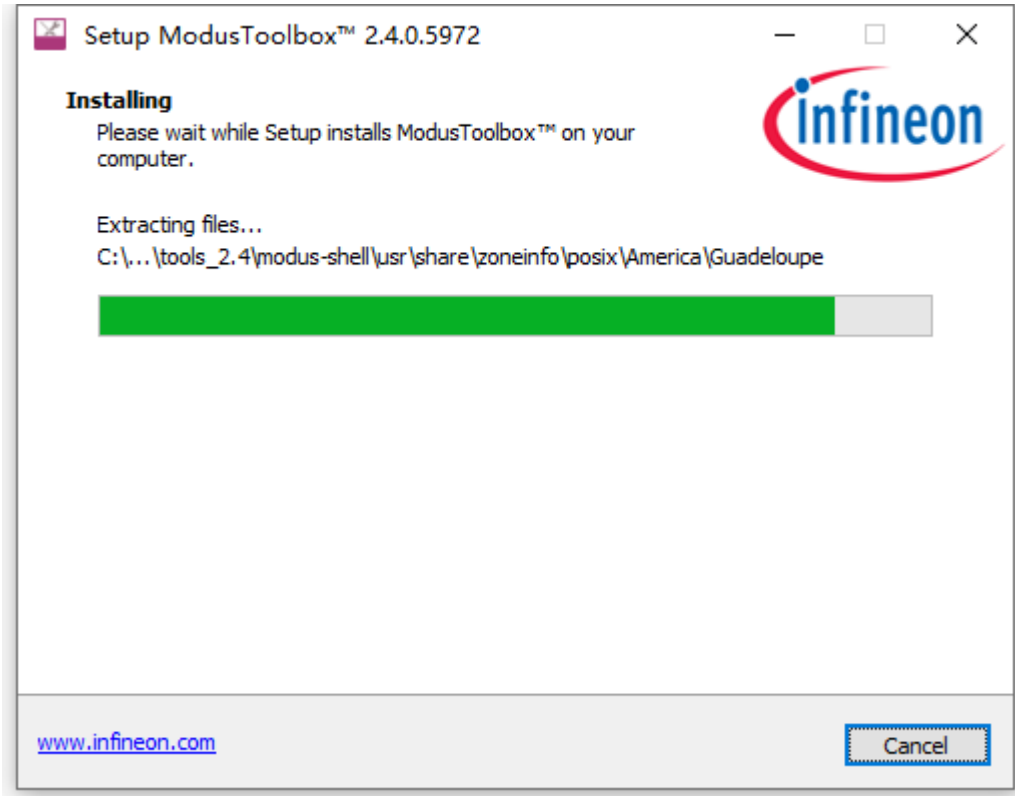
Setup ModusToolbox™ 2.4.0.5972

Installing

Please wait while Setup installs ModusToolbox™ on your computer.

infineon

Extracting files...

C:\...\tools_2.4\modus-shell\usr\share\zoneinfo\posix\America\Guadeloupe

www.infineon.com

Cancel